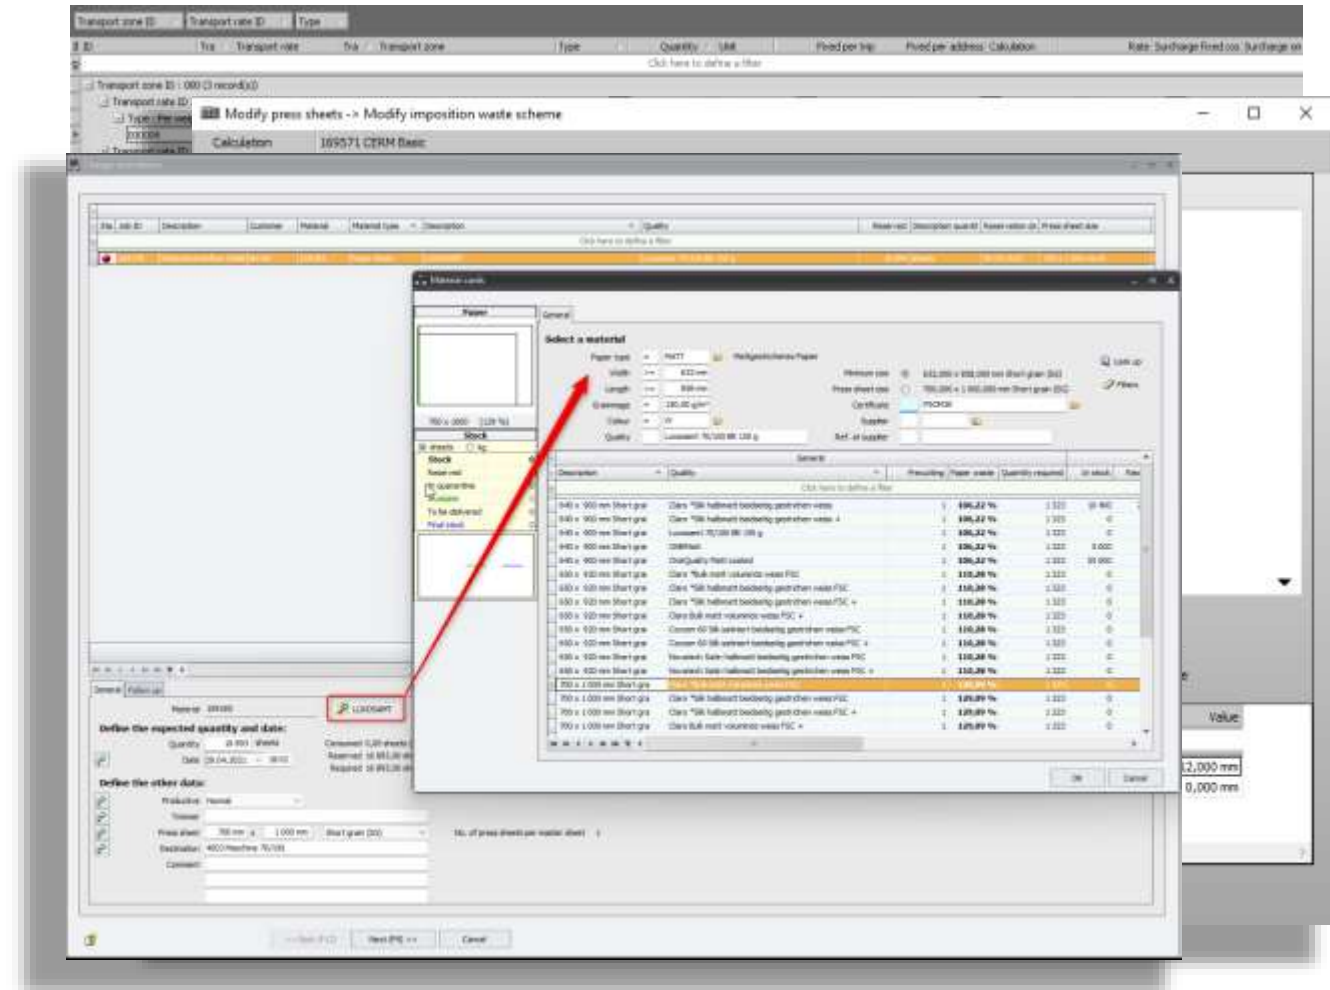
Transport zone ID | Transport rate ID | Type

ID | Tra | Transport rate | Tra | Transport zone | Type | Quantity | Unit | Fixed per trip | Fixed per address | Calculation | Rate | Surcharge fixed cos | Surcharge on

Click here to define a filter

Transport zone ID : 000 (3 records)

Transport rate ID

Modify press sheets -> Modify imposition waste scheme

Calculation 169571 CERM Basic

Material cards

Paper

General

Select a material

Paper type = MATT

Width

Length

Grammage

Colour

Quality

Minimum size

Press sheet size

Certificate

Supplier

Ref. at supplier

Look up

Filters

Stock

Stock

Reserved

In quarantine

To be delivered

Final stock

Description | Quality | Prescribing | Paper waste | Quantity required | In stock

Click here to define a filter

General | Follow up

Material

Define the expected quantity and date:

Quantity sheets

Date

Define the other data:

Production

Trimmer

Press sheet 700 mm x 1 000 mm

Destination

Comment

No. of press sheets per master sheet 1

OK

Cancel

Value

12,000 mm

0,000 mm

Next (F4)

Cancel